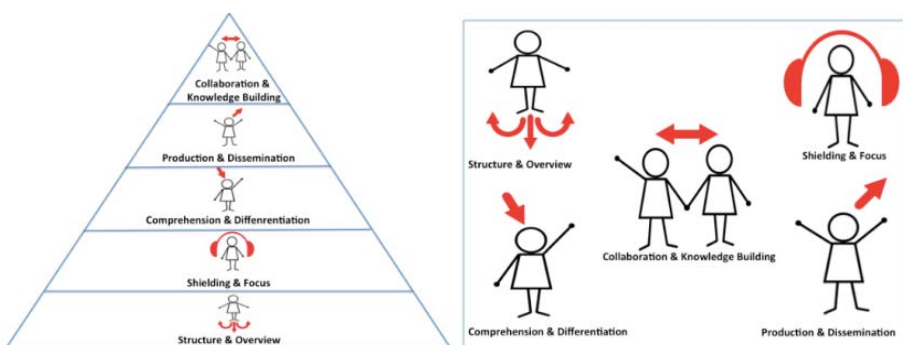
Collaboration & Knowledge Building

Production & Dissemination

Comprehension & Diffenrentiation

Shielding & Focus

Structure & Overview

Structure & Overview

Shielding & Focus

Collaboration & Knowledge Building

Comprehension & Differentiation

Production & Dissemination